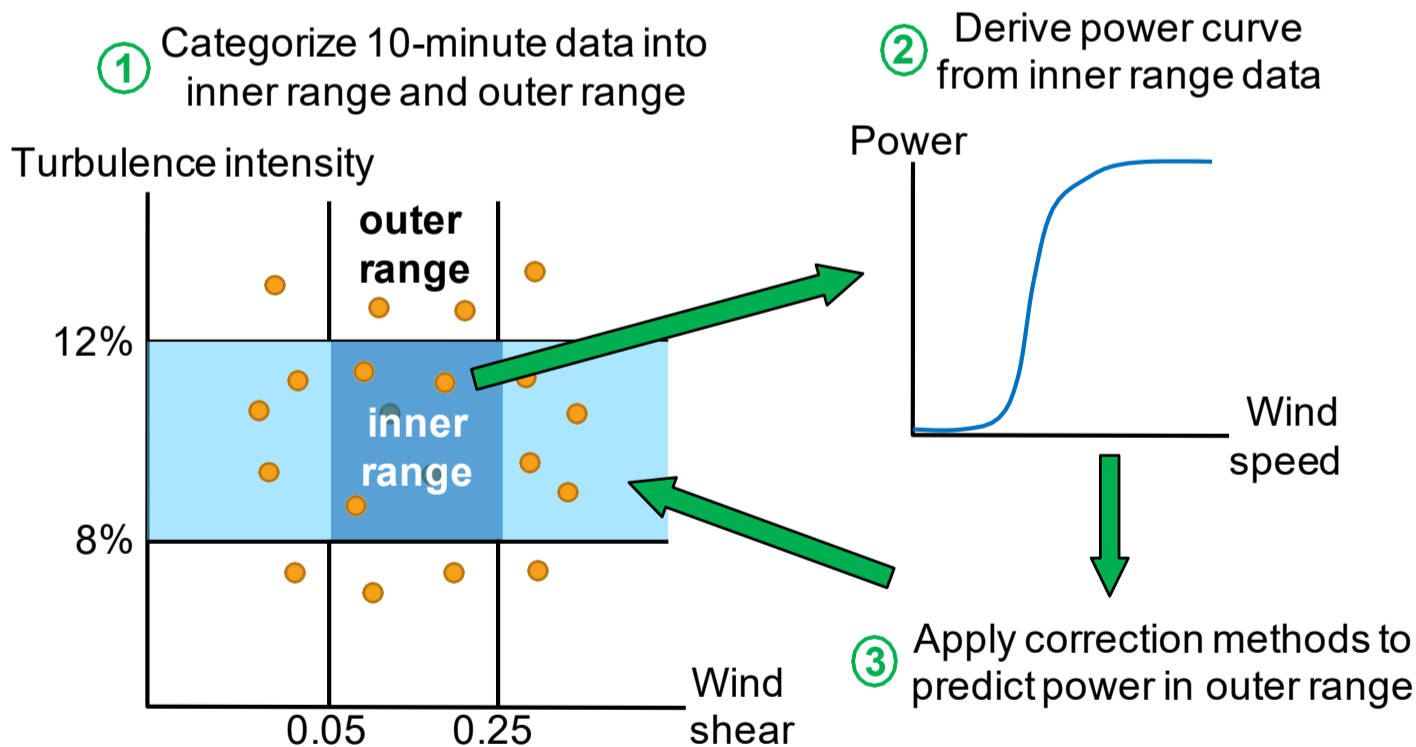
1 Categorize 10-minute data into inner range and outer range

2 Derive power curve from inner range data

Turbulence intensity

outer range

12%

inner range

8%

0.05

0.25

Wind shear

Power

Wind speed

3 Apply correction methods to predict power in outer range